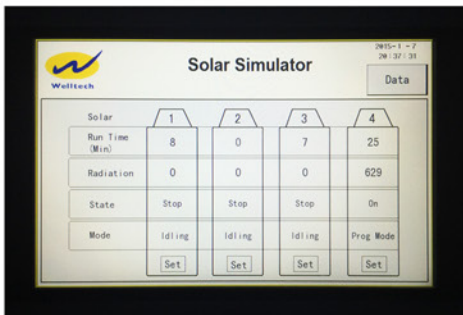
Welltech

Solar Simulator

2015-1-7
20:37:31

Data

| Solar | 1 | 2 | 3 | 4 |
|---|---|---|---|---|
| Run Time (Min) | 8 | 0 | 7 | 25 |
| Radiation | 0 | 0 | 0 | 629 |
| State | Stop | Stop | Stop | On |
| Mode | Idling | Idling | Idling | Prog Mode |
| | Set | Set | Set | Set |